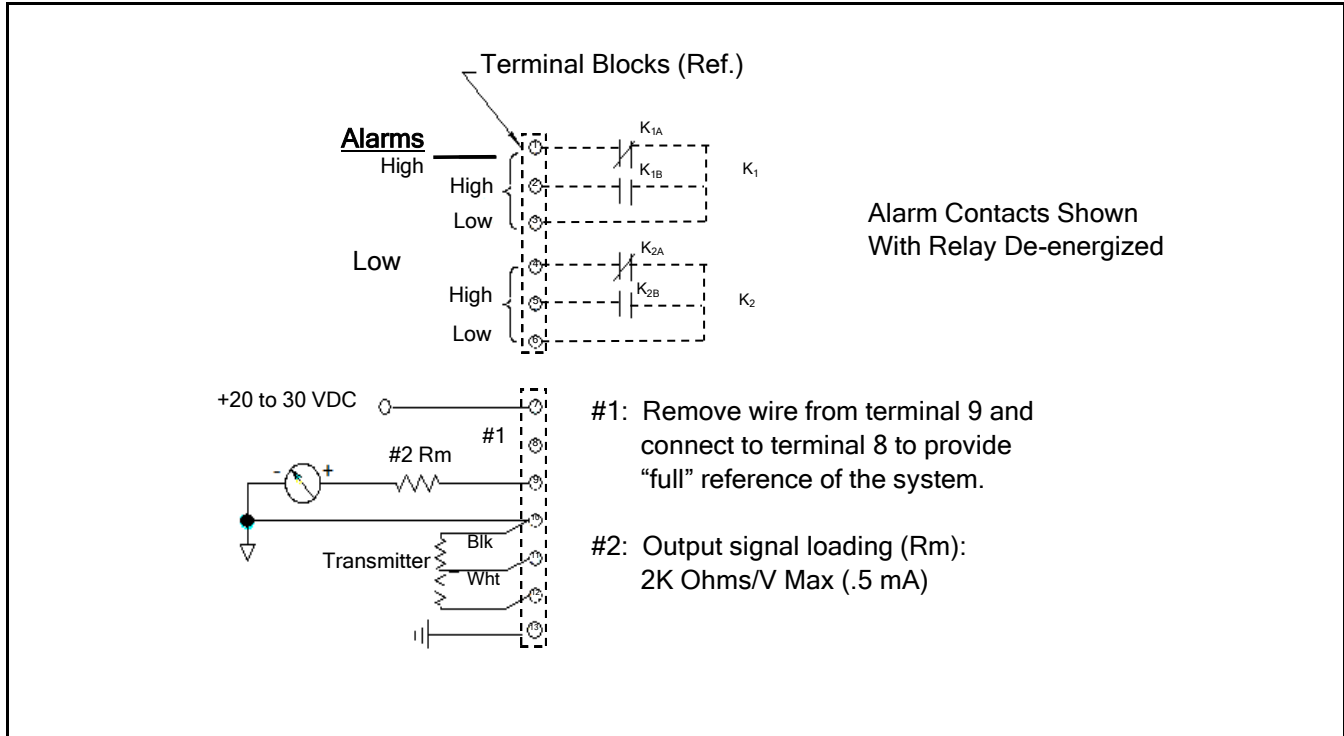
Terminal Blocks (Ref.)

Alarms

High

High

Low

Low

High

Low

1

2

3

4

5

6

$K_{1A}$

$K_{1B}$

$K_1$

$K_{2A}$

$K_{2B}$

$K_2$

Alarm Contacts Shown With Relay De-energized

+20 to 30 VDC

#1

#2 Rm

- +

Transmitter

Blk

Wht

7

8

9

10

11

12

13

#1: Remove wire from terminal 9 and connect to terminal 8 to provide "full" reference of the system.

#2: Output signal loading (Rm): 2K Ohms/V Max (.5 mA)